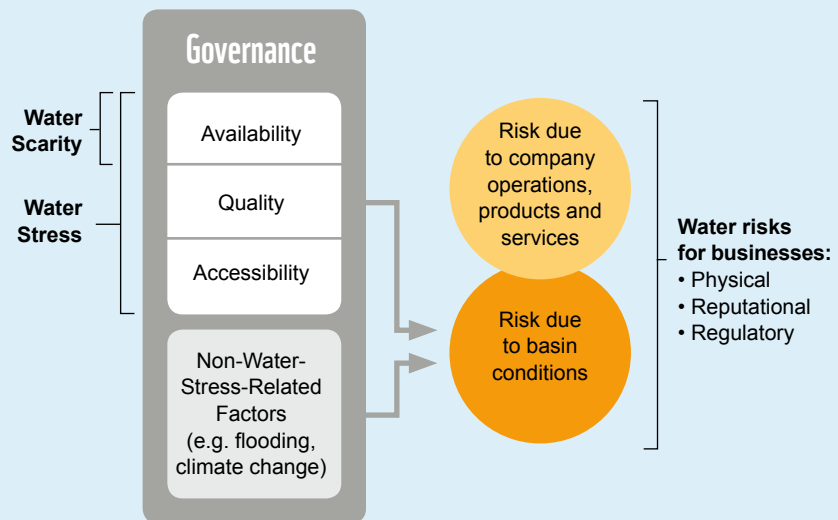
Governance

Water Scarity

Water Stress

Availability

Quality

Accessibility

Non-Water-Stress-Related Factors (e.g. flooding, climate change)

Risk due to company operations, products and services

Risk due to basin conditions

Water risks for businesses:
• Physical
• Reputational
• Regulatory